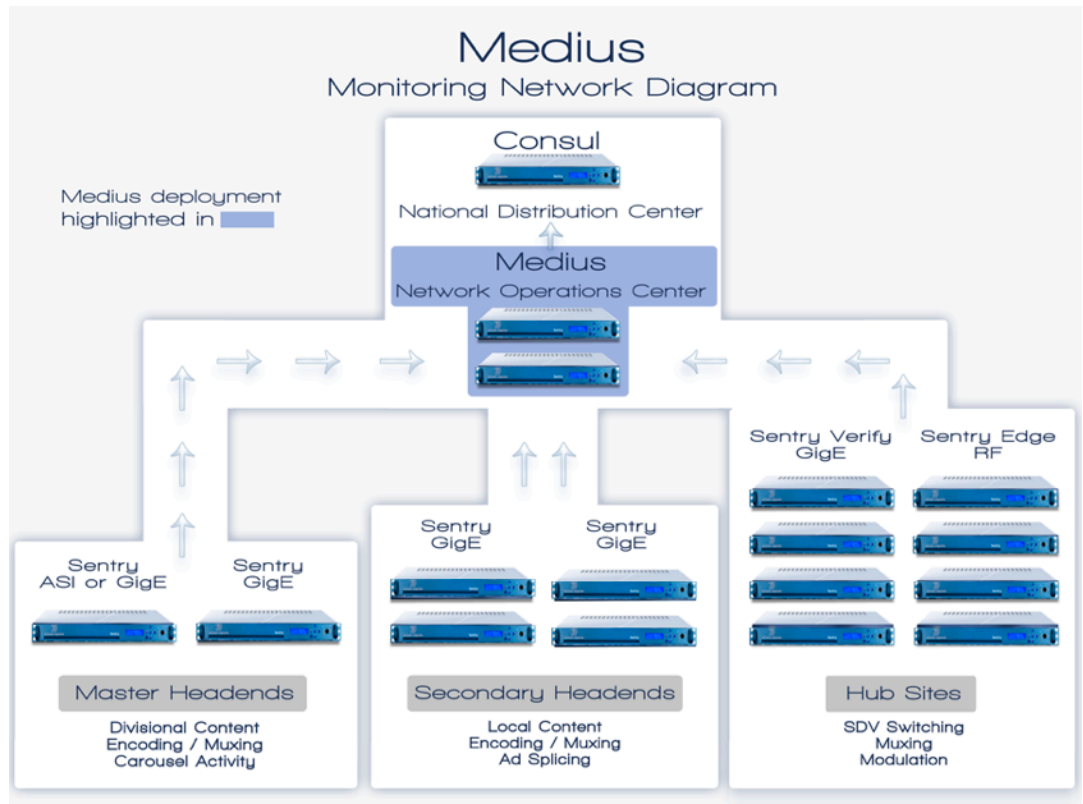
Medius
Monitoring Network Diagram

Medius deployment highlighted in

Consul
National Distribution Center

Medius
Network Operations Center

Sentry Verify GigE

Sentry Edge RF

Sentry GigE

Sentry GigE

Sentry ASI or GigE

Sentry GigE

Master Headends
Divisional Content
Encoding / Muxing
Carousel Activity

Secondary Headends
Local Content
Encoding / Muxing
Ad Splicing

Hub Sites
SDV Switching
Muxing
Modulation